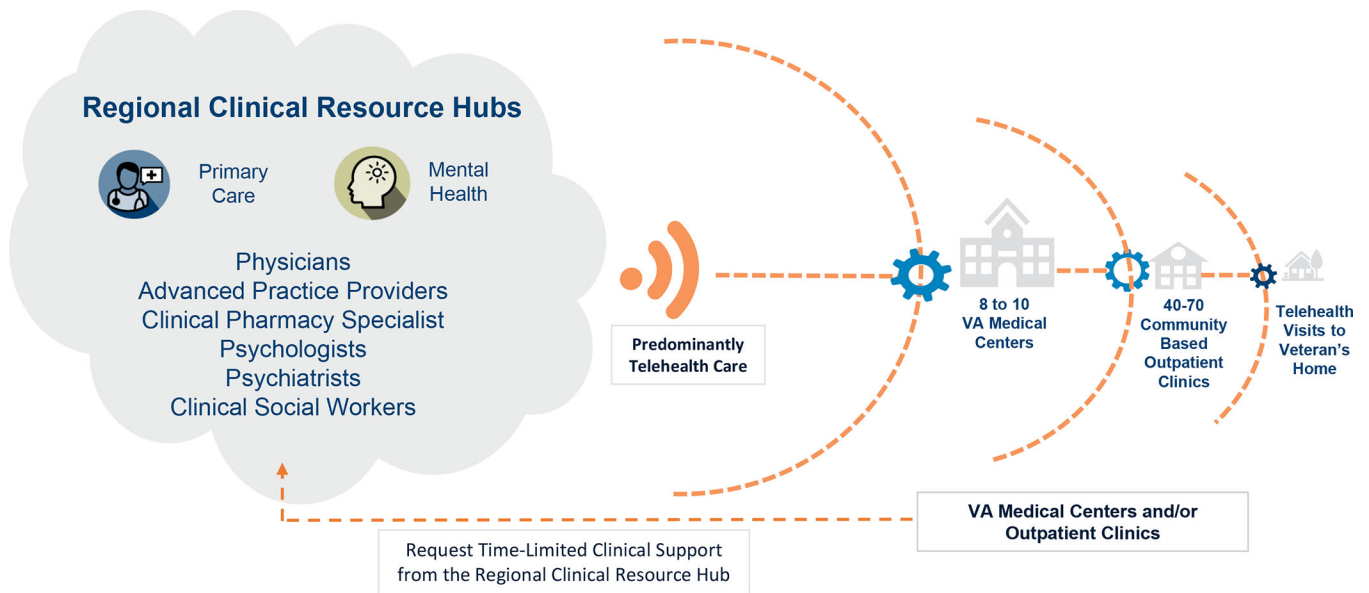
Regional Clinical Resource Hubs

Primary Care

Mental Health

Physicians
Advanced Practice Providers
Clinical Pharmacy Specialist
Psychologists
Psychiatrists
Clinical Social Workers

Predominantly Telehealth Care

8 to 10 VA Medical Centers

40-70 Community Based Outpatient Clinics

Telehealth Visits to Veteran's Home

VA Medical Centers and/or Outpatient Clinics

Request Time-Limited Clinical Support from the Regional Clinical Resource Hub